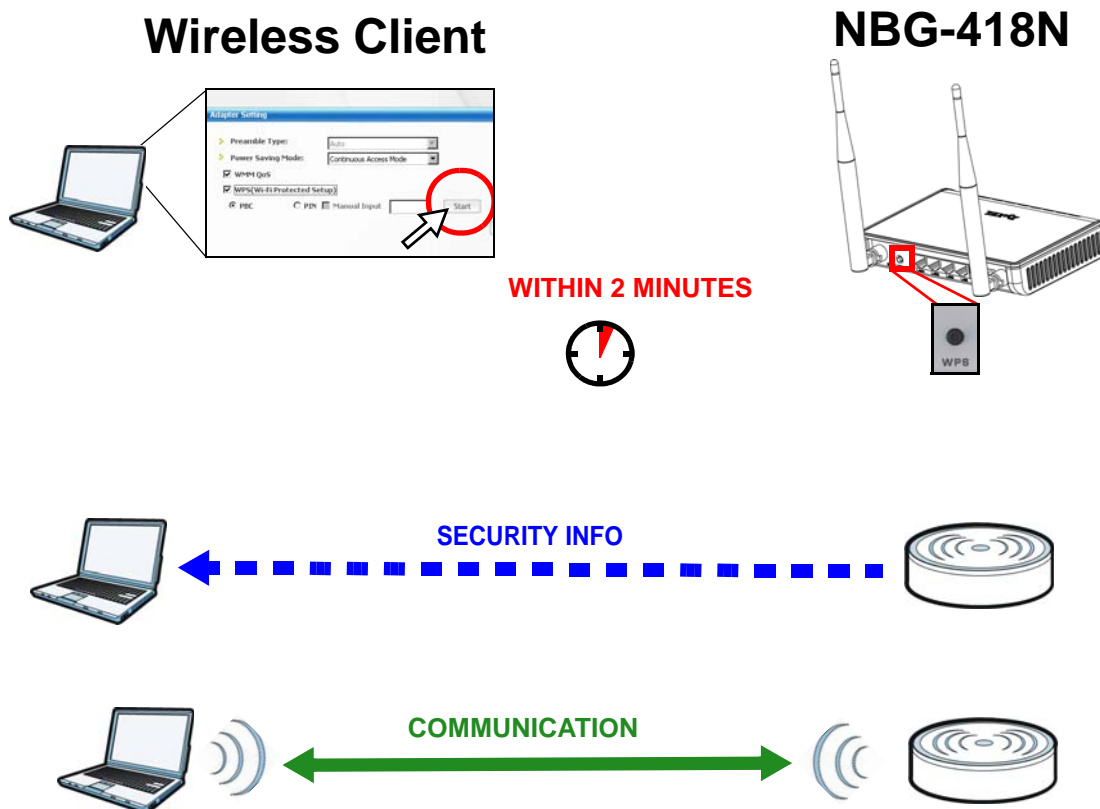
Wireless Client

NBG-418N

Adapter Setting

Preamble Type: Auto

Power Saving Mode: Continuous Access Mode

WMM QoS

WPS(Wi-Fi Protected Setup)

PBC PIN Manual Input Start

WITHIN 2 MINUTES

WPS

SECURITY INFO

COMMUNICATION